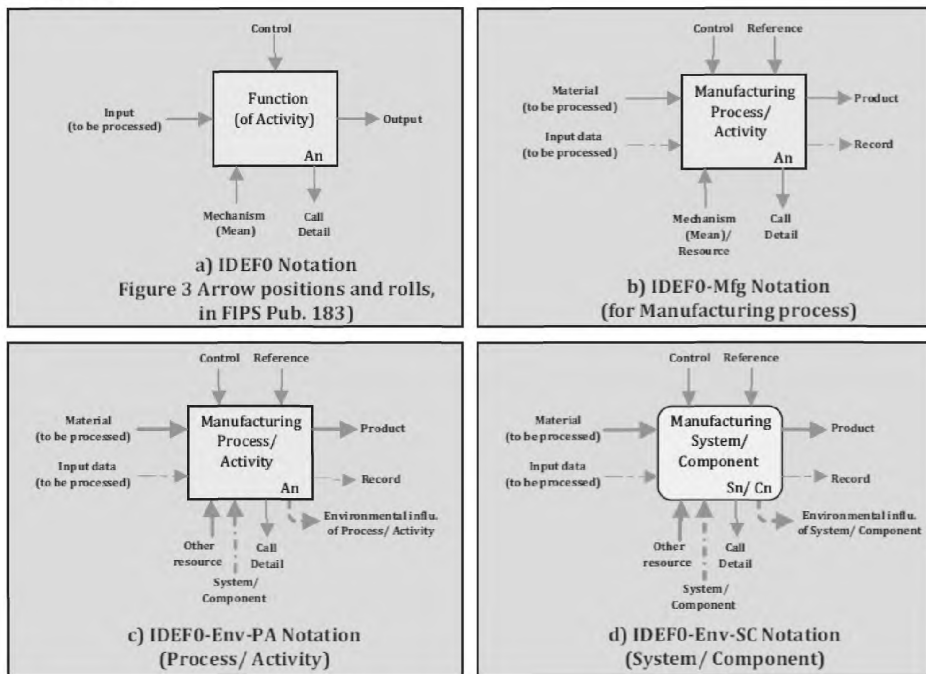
Control

Input (to be processed)

Function (of Activity)

An

Output

Mechanism (Mean)

Call Detail

a) IDEF0 Notation
Figure 3 Arrow positions and rolls, in FIPS Pub. 183)

Control Reference

Material (to be processed)

Input data (to be processed)

Manufacturing Process/ Activity

An

Product

Record

Mechanism (Mean)/ Resource

Call Detail

b) IDEF0-Mfg Notation
(for Manufacturing process)

Control Reference

Material (to be processed)

Input data (to be processed)

Manufacturing Process/ Activity

An

Product

Record

Environmental influ. of Process/ Activity

Other resource

Call Detail

System/ Component

c) IDEF0-Env-PA Notation
(Process/ Activity)

Control Reference

Material (to be processed)

Input data (to be processed)

Manufacturing System/ Component

Sn/ Cn

Product

Record

Environmental influ. of System/ Component

Other resource

Call Detail

System/ Component

d) IDEF0-Env-SC Notation
(System/ Component)